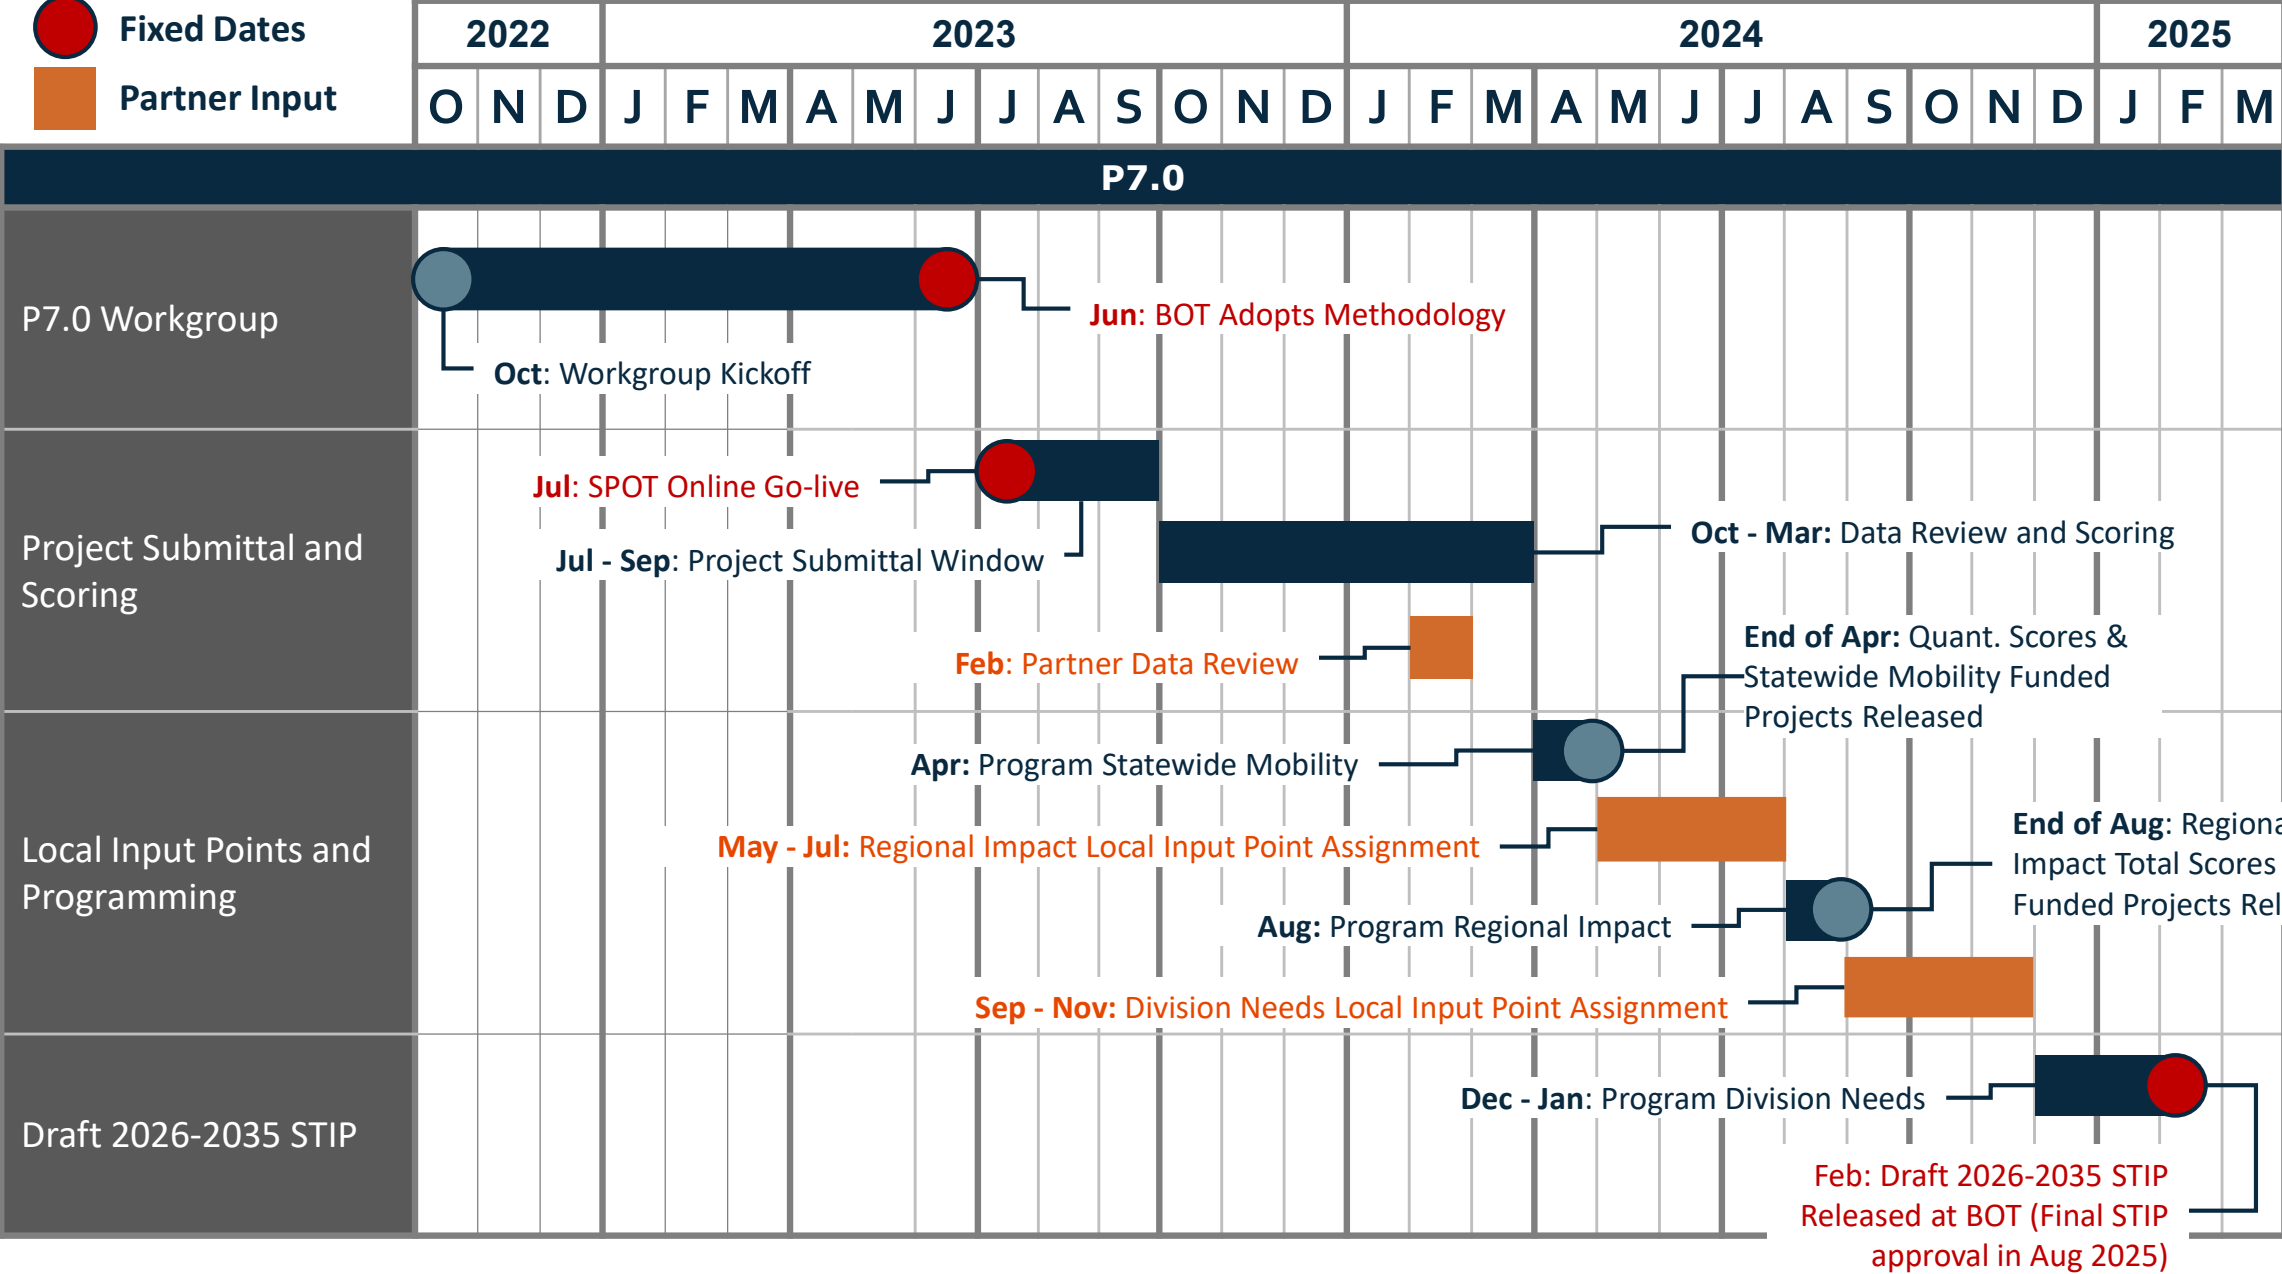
Fixed Dates

Partner Input

| 2022 | | | 2023 | | | | | | | | | | | | 2024 | | | | | | | | | | | | 2025 | | |
|---|---|---|---|---|---|---|---|---|---|---|---|---|---|---|---|---|---|---|---|---|---|---|---|---|---|---|---|---|---|
| O | N | D | J | F | M | A | M | J | J | A | S | O | N | D | J | F | M | A | M | J | J | A | S | O | N | D | J | F | M |

P7.0

P7.0 Workgroup

Jun: BOT Adopts Methodology

Oct: Workgroup Kickoff

Project Submittal and Scoring

Jul: SPOT Online Go-live

Jul - Sep: Project Submittal Window

Oct - Mar: Data Review and Scoring

Feb: Partner Data Review

End of Apr: Quant. Scores & Statewide Mobility Funded Projects Released

Local Input Points and Programming

Apr: Program Statewide Mobility

May - Jul: Regional Impact Local Input Point Assignment

End of Aug: Regiona Impact Total Scores Funded Projects Rel

Aug: Program Regional Impact

Sep - Nov: Division Needs Local Input Point Assignment

Draft 2026-2035 STIP

Dec - Jan: Program Division Needs

Feb: Draft 2026-2035 STIP Released at BOT (Final STIP approval in Aug 2025)